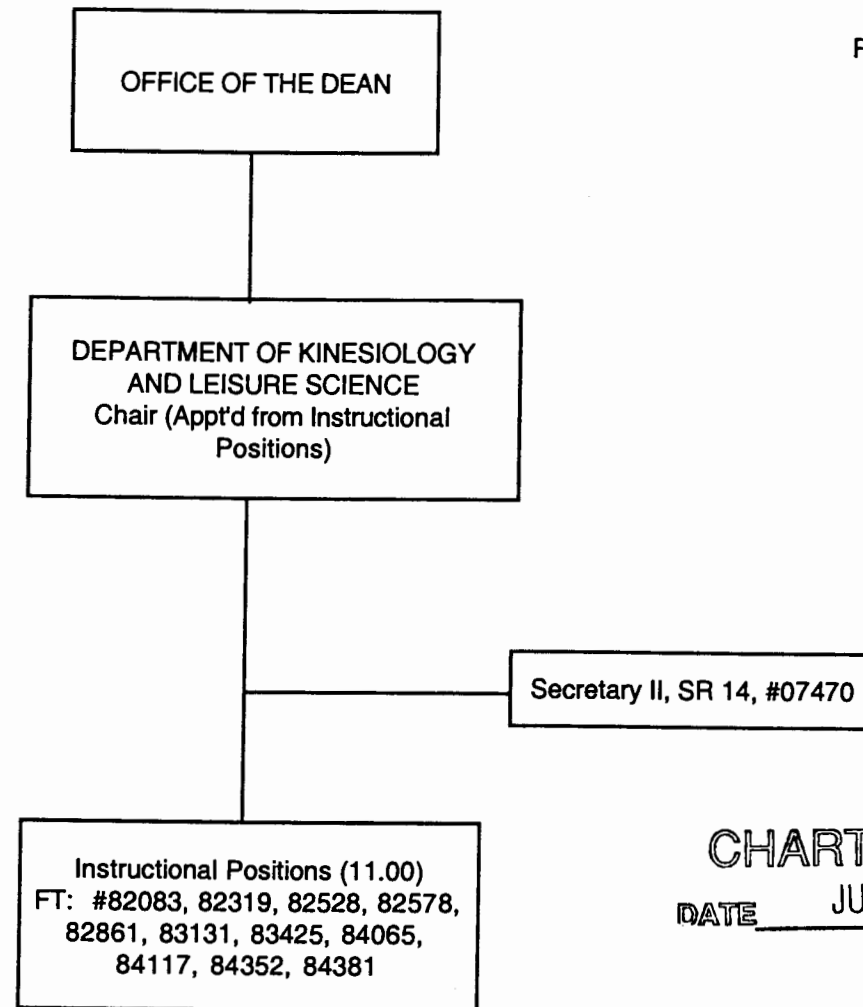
F

OFFICE OF THE DEAN

DEPARTMENT OF KINESIOLOGY AND LEISURE SCIENCE
Chair (Appt'd from Instructional Positions)

Secretary II, SR 14, #07470

Instructional Positions (11.00)
FT: #82083, 82319, 82528, 82578, 82861, 83131, 83425, 84065, 84117, 84352, 84381

CHART
DATE JU